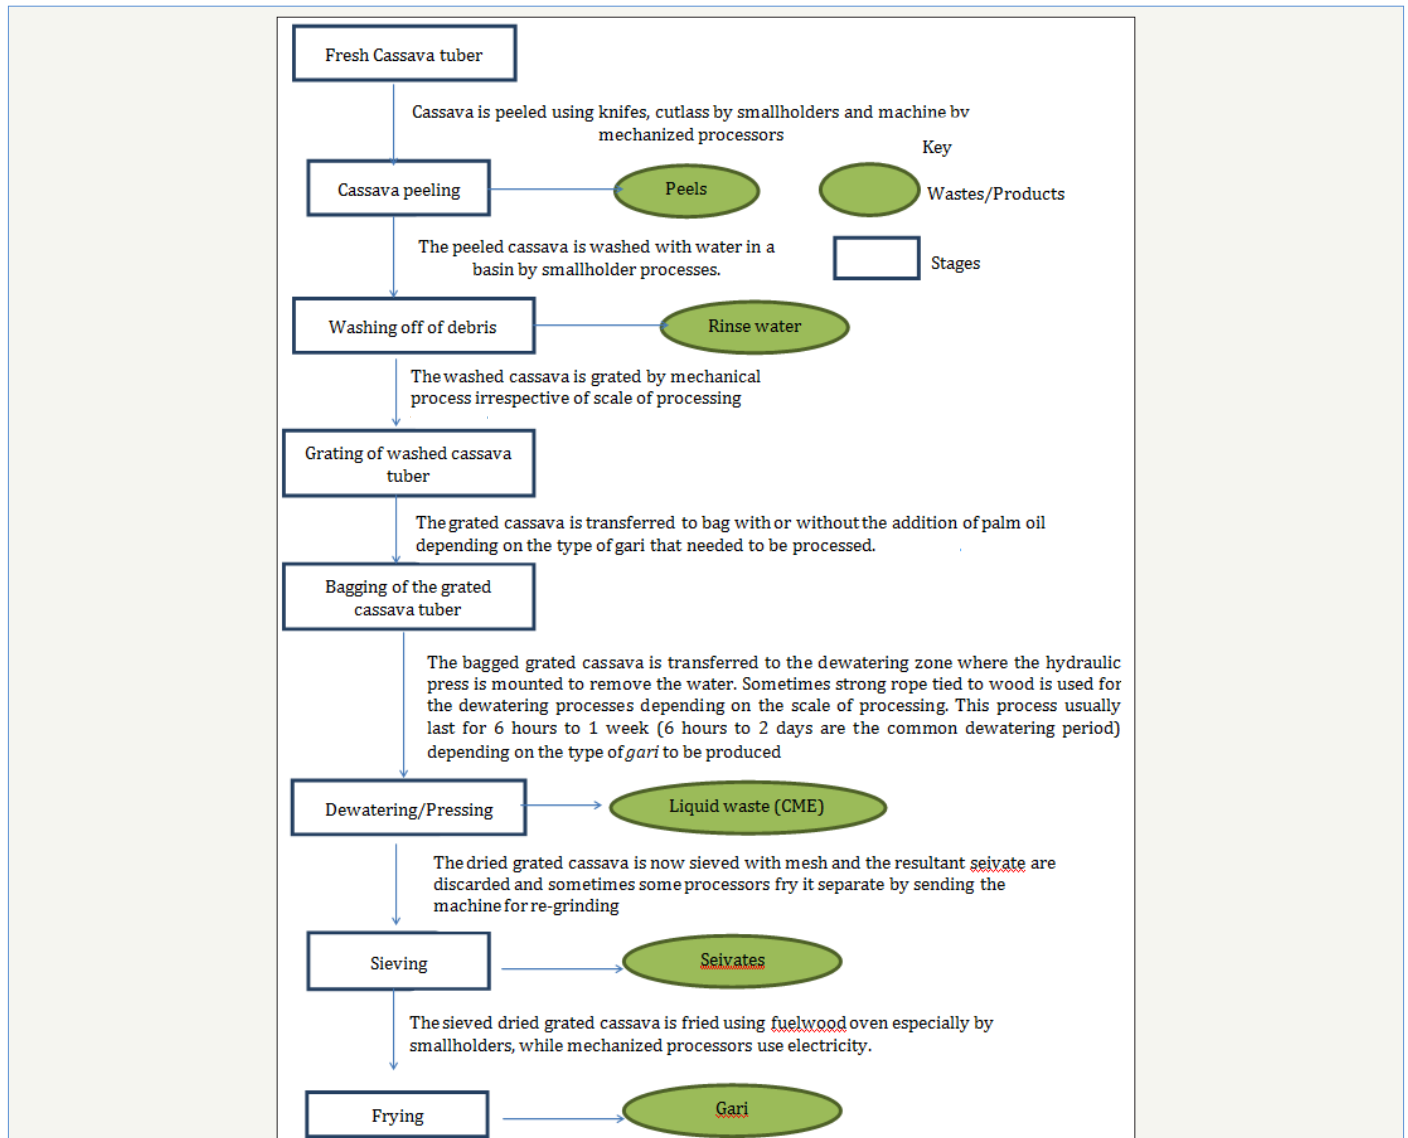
Fresh Cassava tuber

Cassava is peeled using knifes, cutlass by smallholders and machine bv mechanized processors

Key

Cassava peeling

Peels

Wastes/Products

The peeled cassava is washed with water in a basin by smallholder processes.

Stages

Washing off of debris

Rinse water

The washed cassava is grated by mechanical process irrespective of scale of processing

Grating of washed cassava tuber

The grated cassava is transferred to bag with or without the addition of palm oil depending on the type of gari that needed to be processed.

Bagging of the grated cassava tuber

The bagged grated cassava is transferred to the dewatering zone where the hydraulic press is mounted to remove the water. Sometimes strong rope tied to wood is used for the dewatering processes depending on the scale of processing. This process usually last for 6 hours to 1 week (6 hours to 2 days are the common dewatering period) depending on the type of gari to be produced

Dewatering/Pressing

Liquid waste (CME)

The dried grated cassava is now sieved with mesh and the resultant seivate are discarded and sometimes some processors fry it separate by sending the machine for re-grinding

Sieving

Seivates

The sieved dried grated cassava is fried using fuelwood oven especially by smallholders, while mechanized processors use electricity.

Frying

Gari